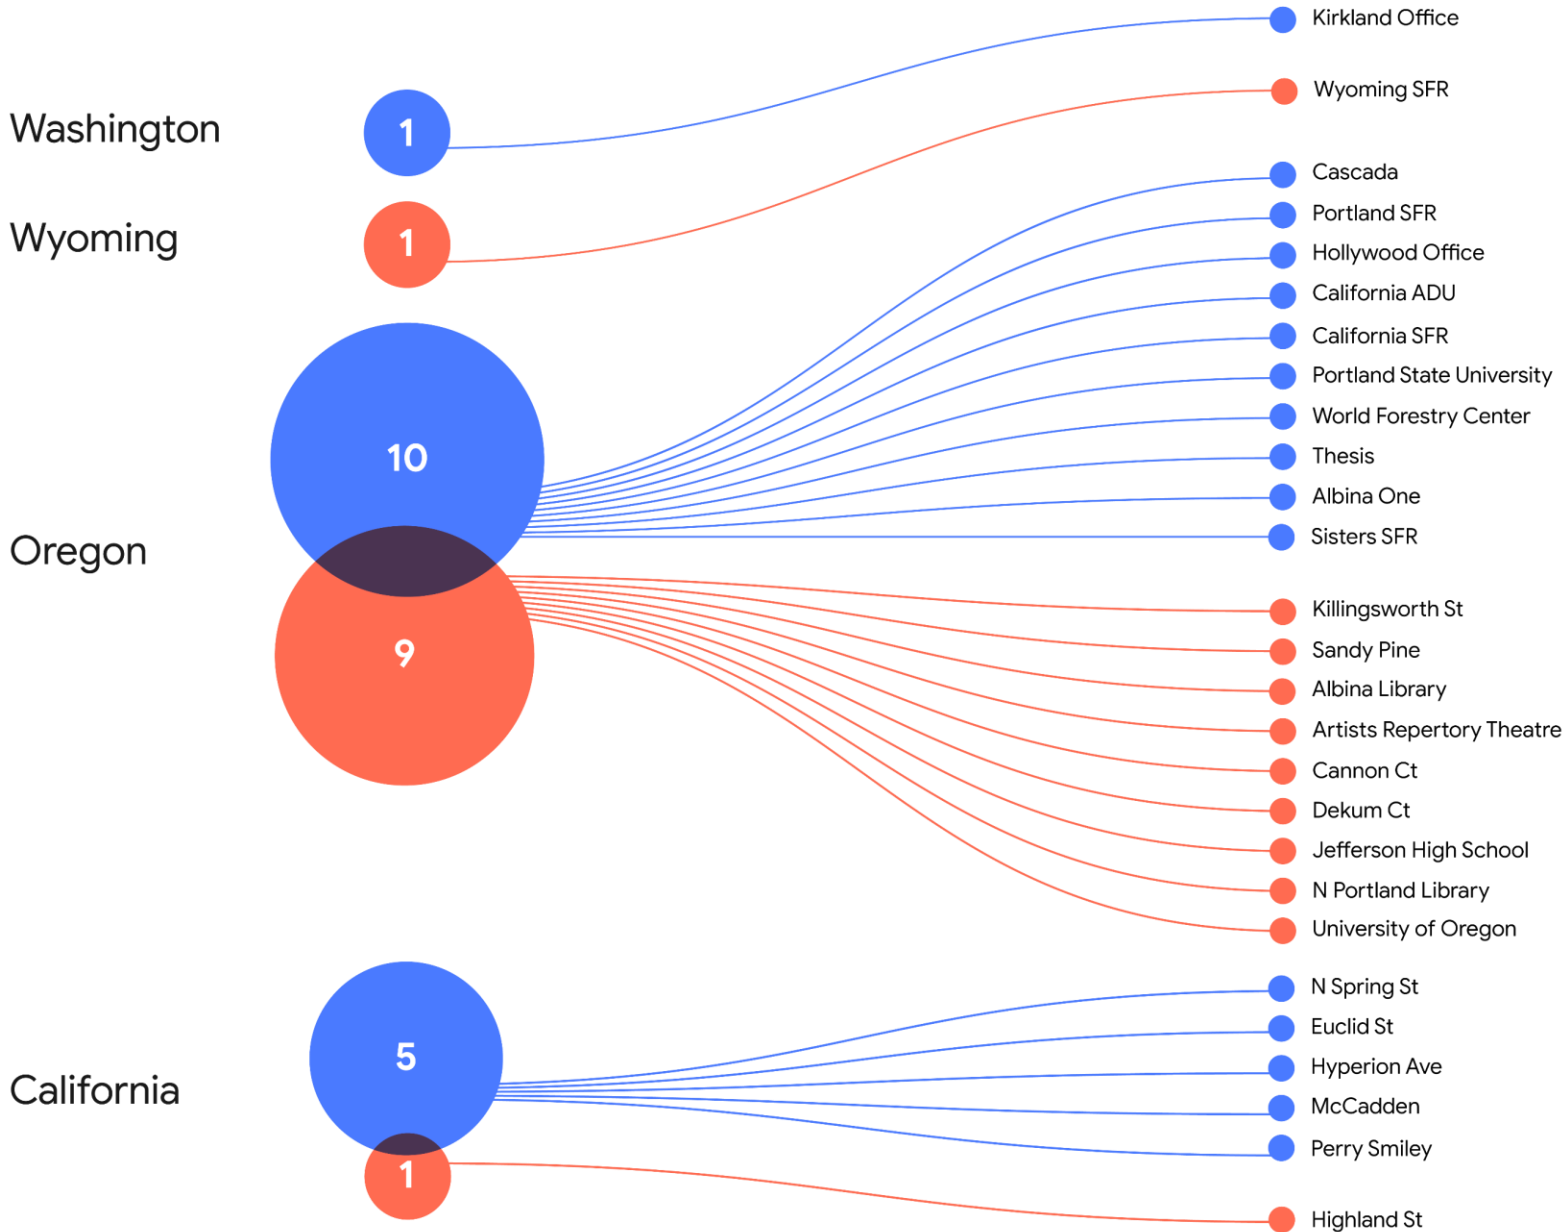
Washington
1
Wyoming
1
Oregon
10
9
California
5
1

Kirkland Office
Wyoming SFR
Cascada
Portland SFR
Hollywood Office
California ADU
California SFR
Portland State University
World Forestry Center
Thesis
Albina One
Sisters SFR
Killingsworth St
Sandy Pine
Albina Library
Artists Repertory Theatre
Cannon Ct
Dekum Ct
Jefferson High School
N Portland Library
University of Oregon
N Spring St
Euclid St
Hyperion Ave
McCadden
Perry Smiley
Highland St